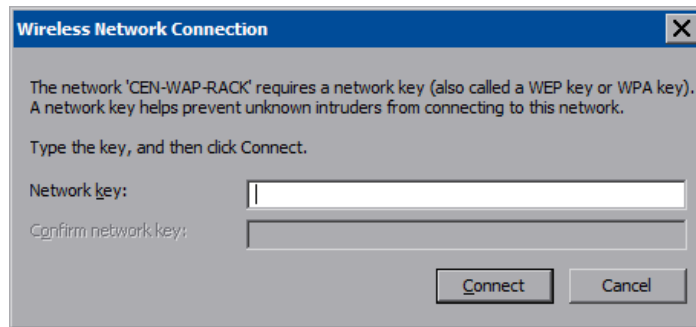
Wireless Network Connection

The network 'CEN-WAP-RACK' requires a network key (also called a WEP key or WPA key). A network key helps prevent unknown intruders from connecting to this network.

Type the key, and then click Connect.

Network key:

Confirm network key:

Connect

Cancel